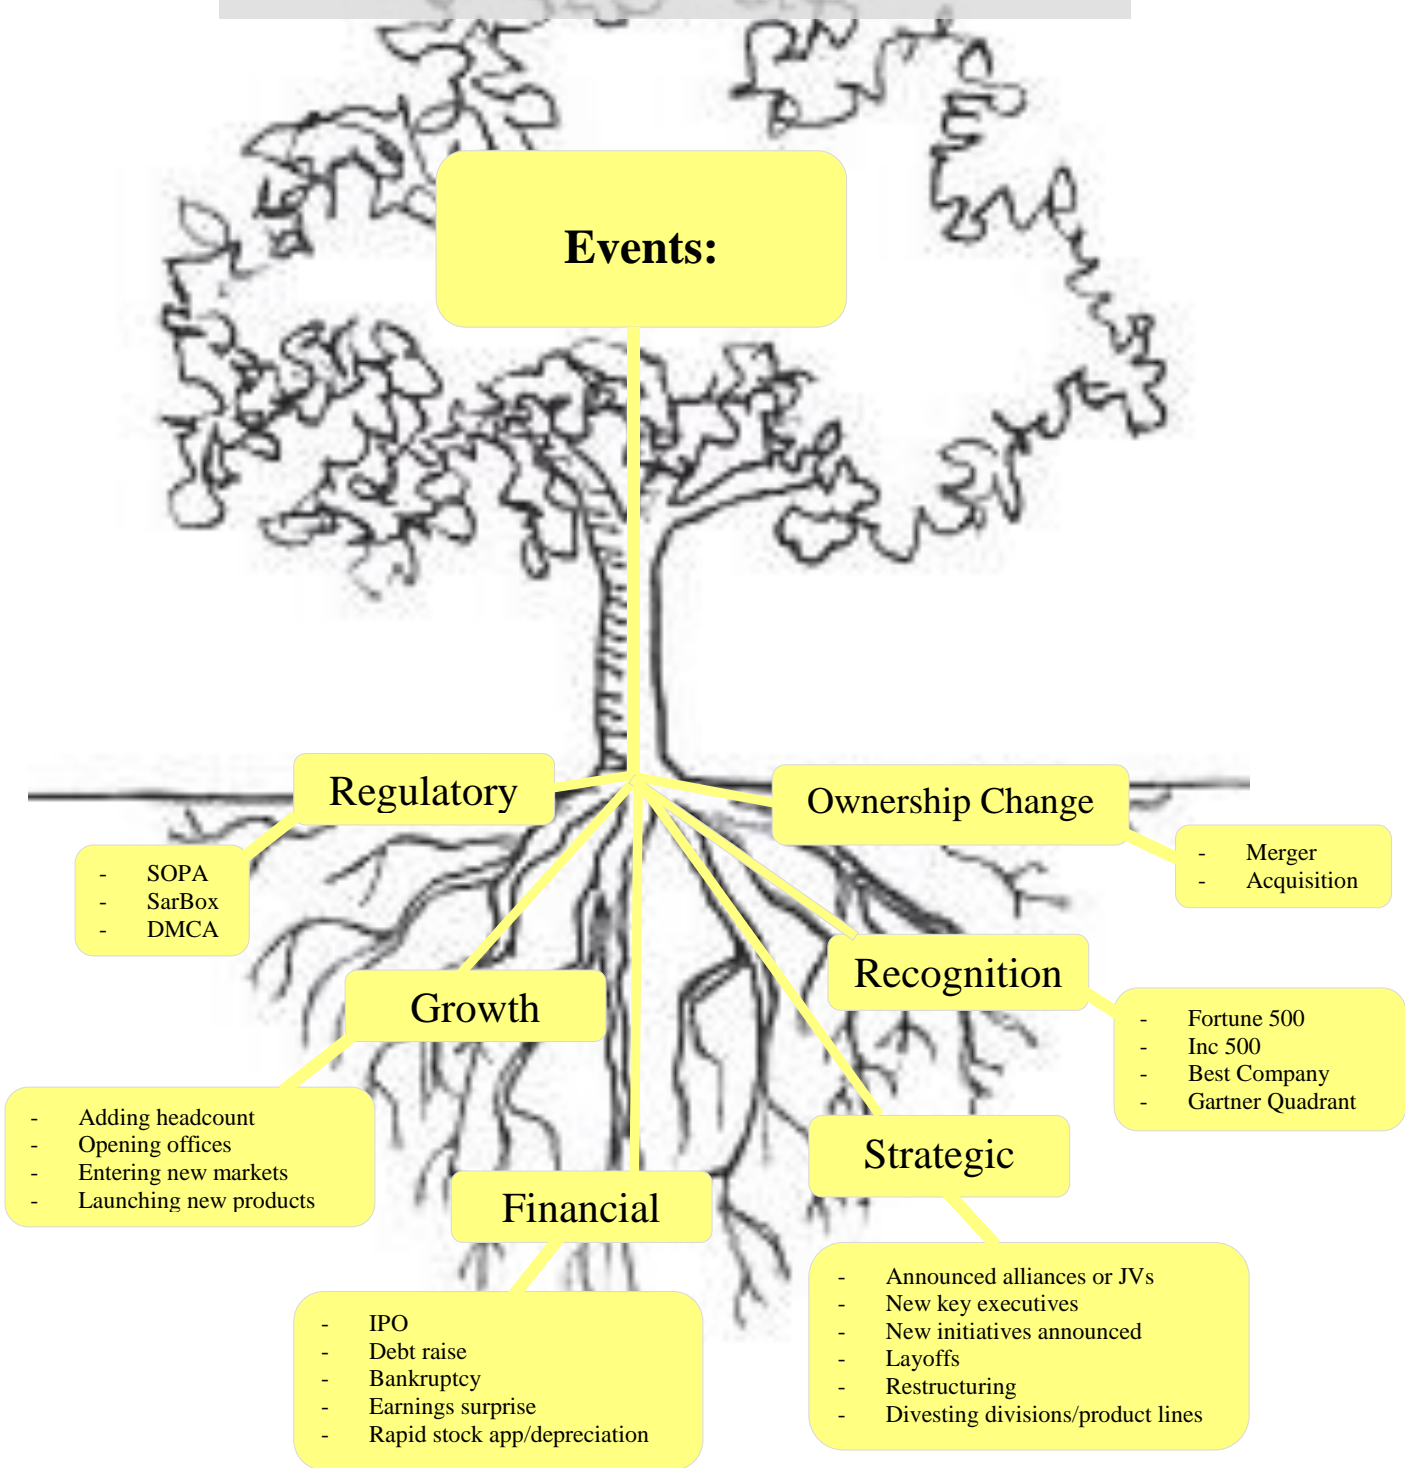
Events:

Regulatory

- SOPA
- SarBox
- DMCA

Ownership Change

- Merger
- Acquisition

Growth

- Adding headcount
- Opening offices
- Entering new markets
- Launching new products

Recognition

- Fortune 500
- Inc 500
- Best Company
- Gartner Quadrant

Strategic

- Announced alliances or JVs
- New key executives
- New initiatives announced
- Layoffs
- Restructuring
- Divesting divisions/product lines

Financial

- IPO
- Debt raise
- Bankruptcy
- Earnings surprise
- Rapid stock app/depreciation